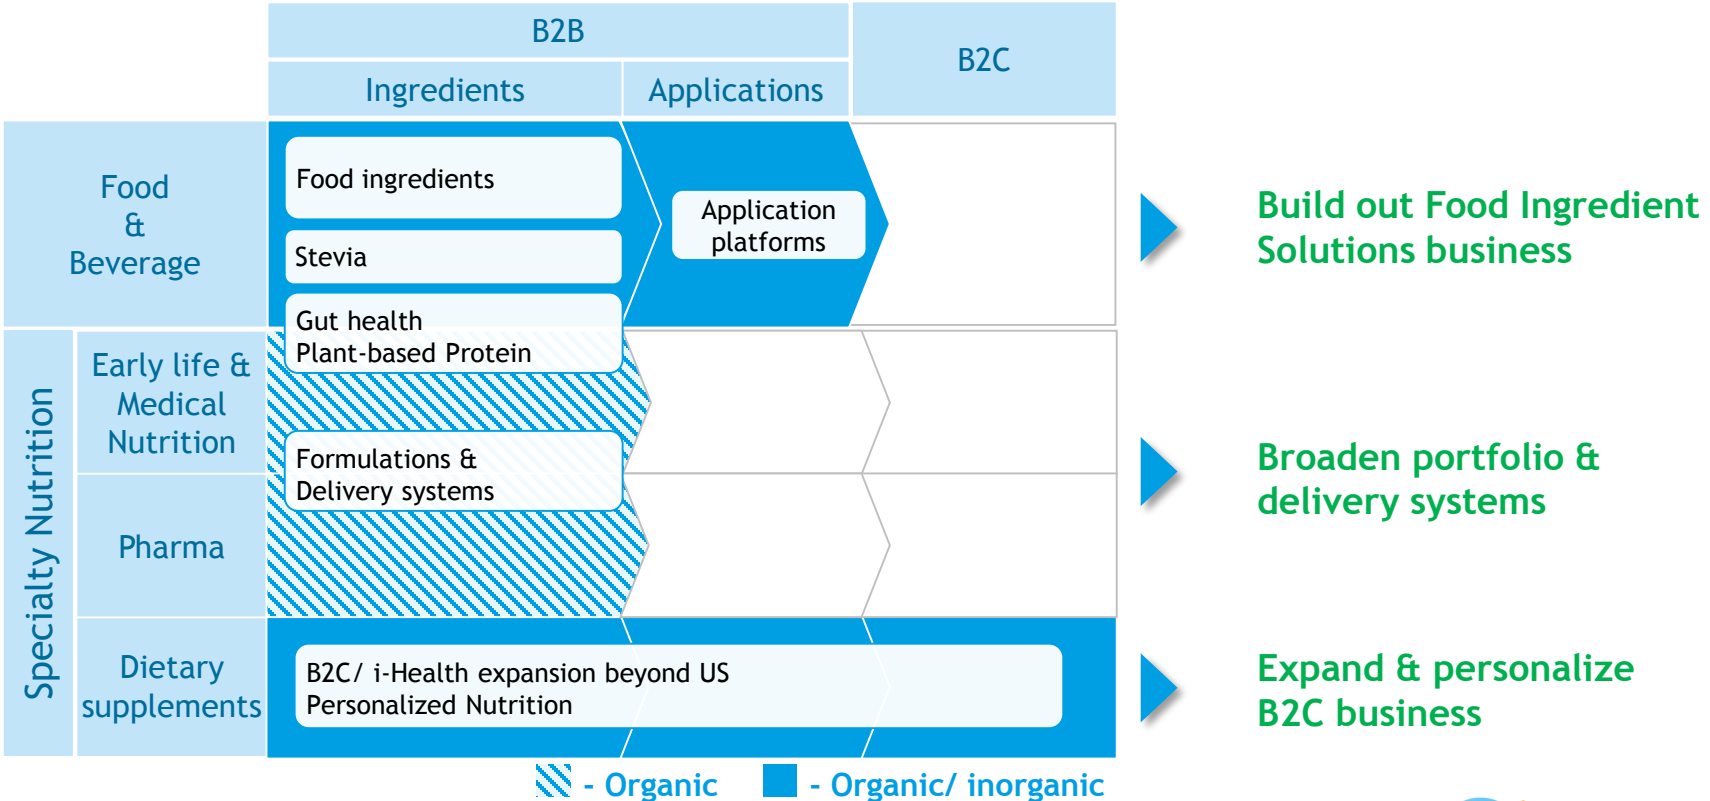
B2B

Ingredients

Applications

B2C

Food & Beverage

Food ingredients

Stevia

Gut health
Plant-based Protein

Application platforms

Build out Food Ingredient Solutions business

Specialty Nutrition

Early life & Medical Nutrition

Formulations & Delivery systems

Pharma

Broaden portfolio & delivery systems

Dietary supplements

B2C/ i-Health expansion beyond US
Personalized Nutrition

Expand & personalize B2C business

- Organic

- Organic/ inorganic